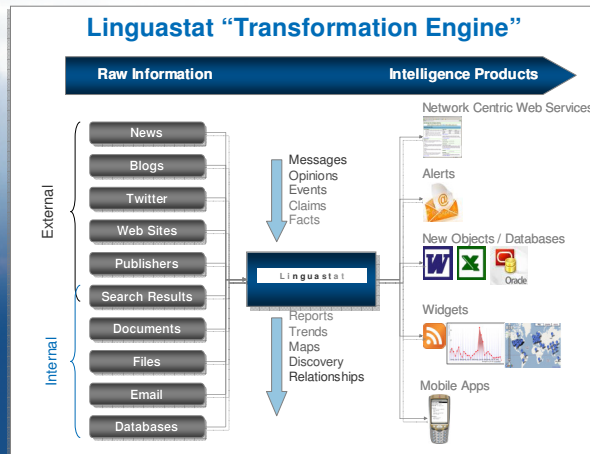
Linguastat "Transformation Engine"

Raw Information

Intelligence Products

External

Internal

News

Blogs

Twitter

Web Sites

Publishers

Search Results

Documents

Files

Email

Databases

Messages
Opinions
Events
Claims
Facts

Linguastat

Reports
Trends
Maps
Discovery
Relationships

Network Centric Web Services

Alerts

New Objects / Databases

Oracle

Widgets

Mobile Apps